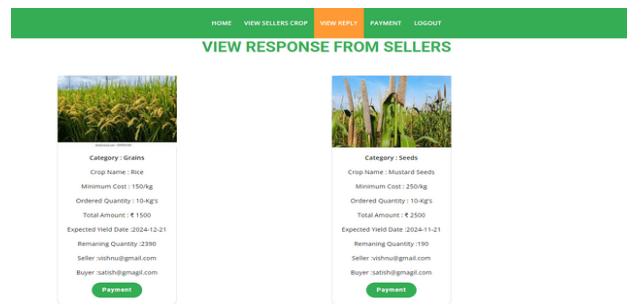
HOME VIEW SELLERS CROP VIEW REPLY PAYMENT LOGOUT

VIEW RESPONSE FROM SELLERS

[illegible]

Category : Grains

Crop Name : Rice

Minimum Cost : 150/kg

Ordered Quantity : 10-Kg's

Total Amount : ₹ 1500

Expected Yield Date :2024-12-21

Remaning Quantity :2390

Seller :vishnu@gmail.com

Buyer :satish@gmail.com

Payment

Category : Seeds

Crop Name : Mustard Seeds

Minimum Cost : 250/kg

Ordered Quantity : 10-Kg's

Total Amount : ₹ 2500

Expected Yield Date :2024-11-21

Remaning Quantity :190

Seller :vishnu@gmail.com

Buyer :satish@gmail.com

Payment